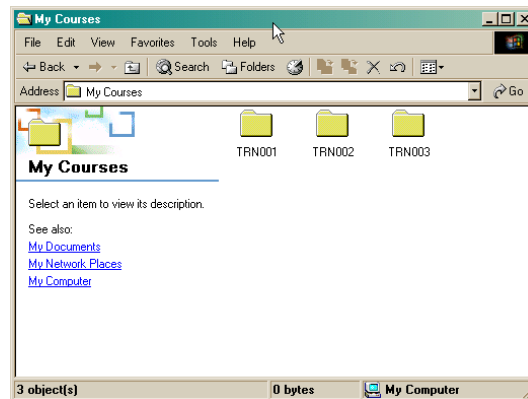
My Courses

File Edit View Favorites Tools Help

Back Search Folders

Address My Courses Go

My Courses

Select an item to view its description.

See also:
My Documents
My Network Places
My Computer

TRN001 TRN002 TRN003

3 object(s) 0 bytes My Computer